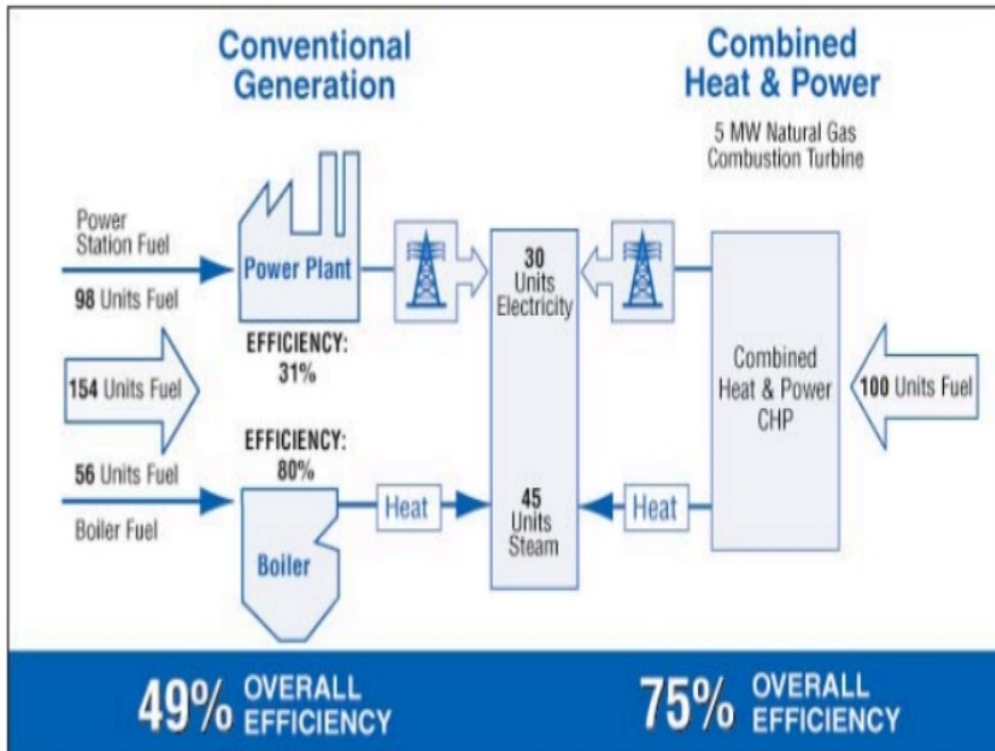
Conventional Generation

Combined Heat & Power

5 MW Natural Gas Combustion Turbine

Power Station Fuel

98 Units Fuel

Power Plant

EFFICIENCY: 31%

30 Units Electricity

Combined Heat & Power CHP

154 Units Fuel

100 Units Fuel

EFFICIENCY: 80%

56 Units Fuel

Boiler Fuel

Heat

45 Units Steam

Heat

Boiler

49% OVERALL EFFICIENCY

75% OVERALL EFFICIENCY